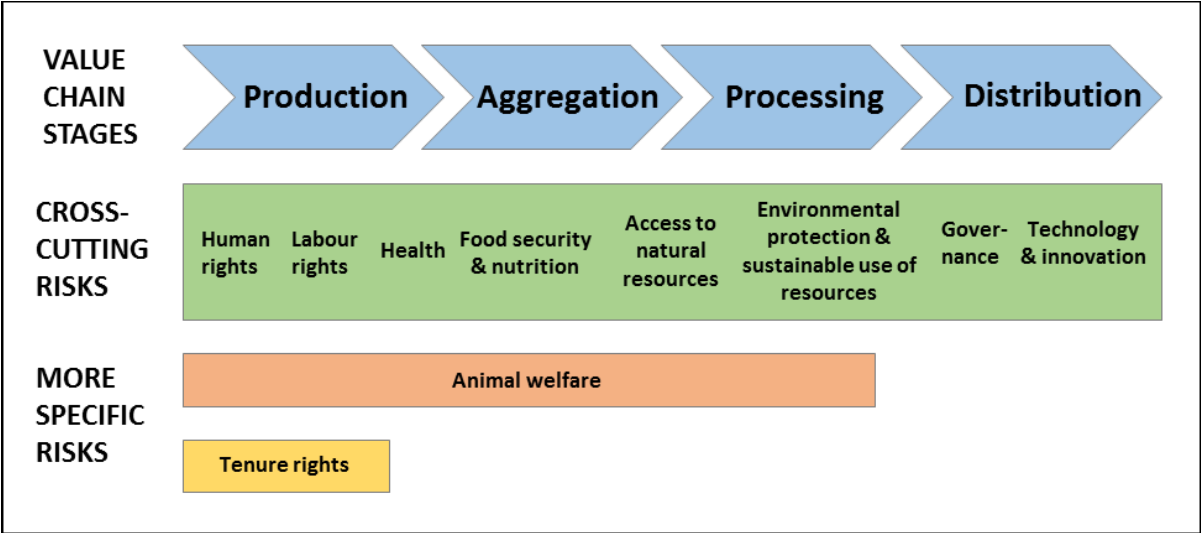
VALUE CHAIN STAGES

Production

Aggregation

Processing

Distribution

CROSS-CUTTING RISKS

Human rights

Labour rights

Health

Food security & nutrition

Access to natural resources

Environmental protection & sustainable use of resources

Gover-nance

Technology & innovation

MORE SPECIFIC RISKS

Animal welfare

Tenure rights